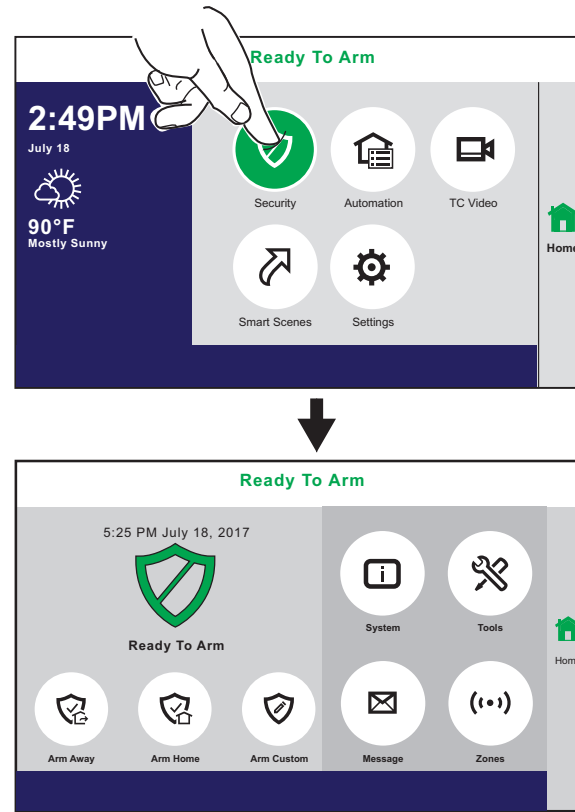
Ready To Arm

2:49PM
July 18

90°F
Mostly Sunny

Security
Automation
TC Video
Smart Scenes
Settings

Home

Ready To Arm

5:25 PM July 18, 2017

Ready To Arm

Arm Away
Arm Home
Arm Custom

System
Tools
Message
Zones

Home